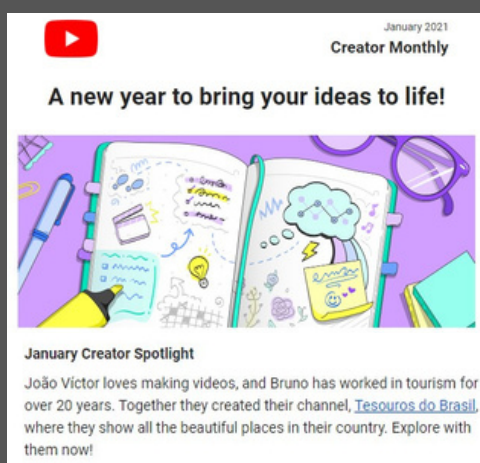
January 2021
Creator Monthly

A new year to bring your ideas to life!

January Creator Spotlight

João Víctor loves making videos, and Bruno has worked in tourism for over 20 years. Together they created their channel, Tesouros do Brasil, where they show all the beautiful places in their country. Explore with them now!